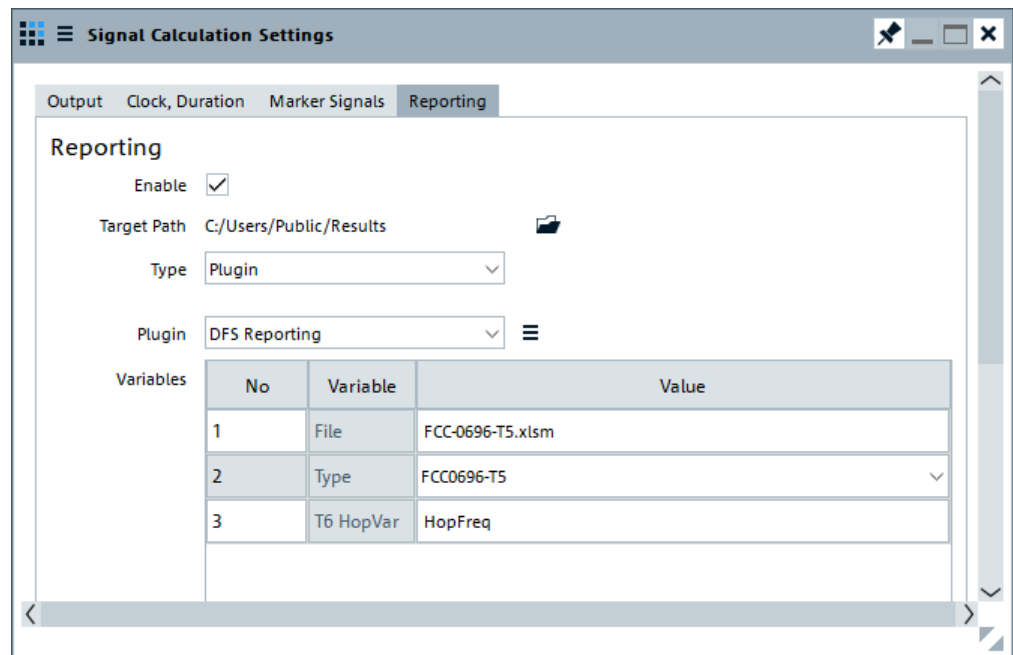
Signal Calculation Settings

Output | Clock, Duration | Marker Signals | Reporting

Reporting

Enable

Target Path C:/Users/Public/Results

Type Plugin

Plugin DFS Reporting

Variables

| No | Variable | Value |
|---|---|---|
| 1 | File | FCC-0696-T5.xlsm |
| 2 | Type | FCC0696-T5 |
| 3 | T6 HopVar | HopFreq |